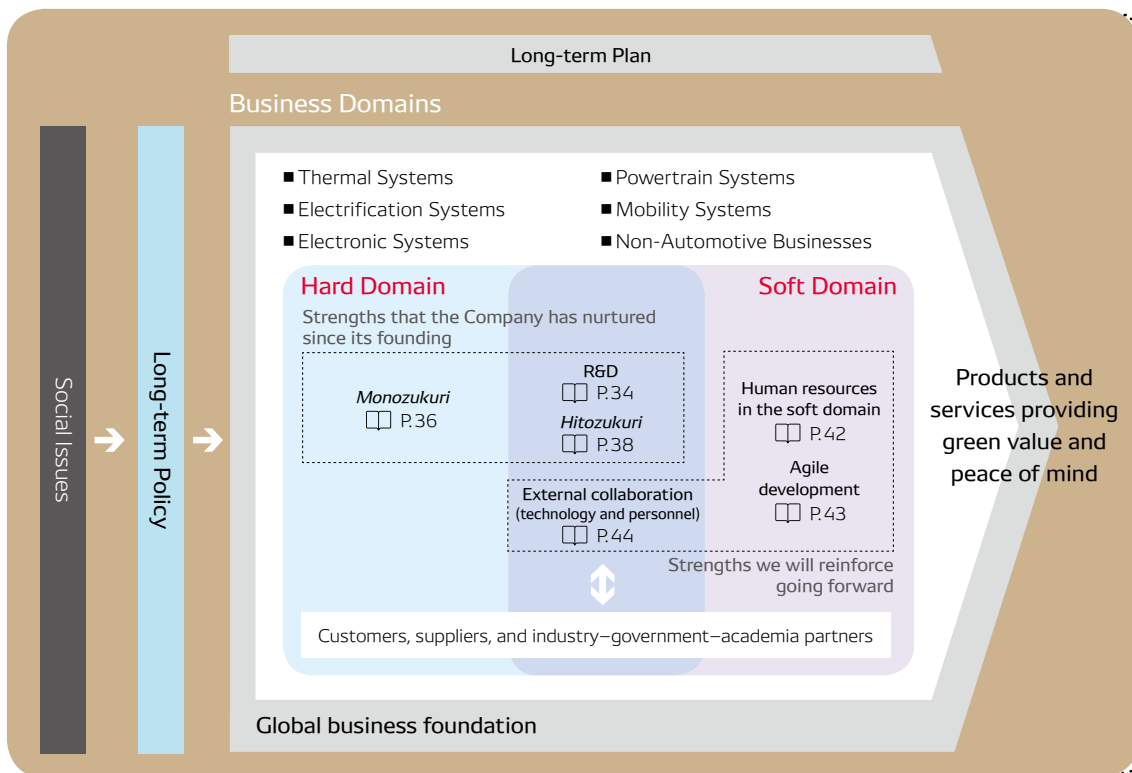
Long-term Plan

Business Domains

Social Issues

Long-term Policy

■ Thermal Systems
■ Electrification Systems
■ Electronic Systems
■ Powertrain Systems
■ Mobility Systems
■ Non-Automotive Businesses

Hard Domain

Soft Domain

Strengths that the Company has nurtured since its founding

Monozukuri
P.36

R&D
P.34

Hitozukuri
P.38

Human resources in the soft domain
P.42

Agile development
P.43

External collaboration (technology and personnel)
P.44

Strengths we will reinforce going forward

Customers, suppliers, and industry–government–academia partners

Global business foundation

Products and services providing green value and peace of mind